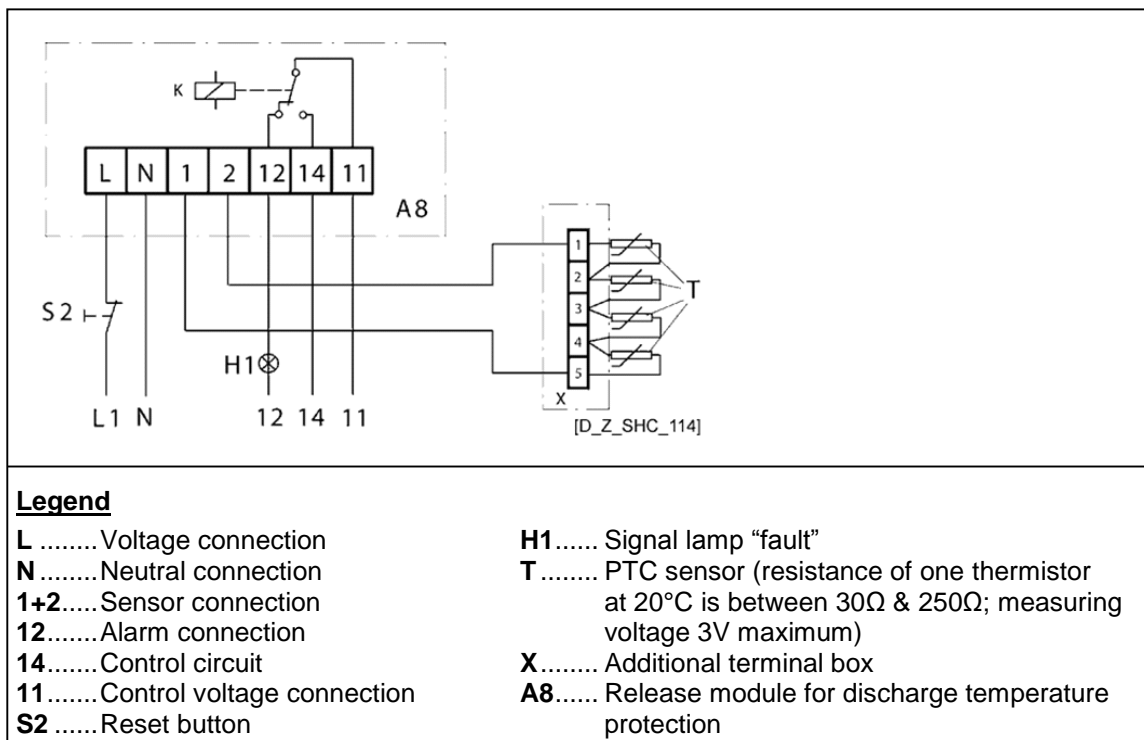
K

L N 1 2 12 14 11

A8

1
2
3
4
5

T

S2

H1

L1 N 12 14 11

X

[D_Z_SHC_114]

**Legend**

**L** ........Voltage connection
**N** ........Neutral connection
**1+2**.....Sensor connection
**12**.......Alarm connection
**14**.......Control circuit
**11**.......Control voltage connection
**S2** ......Reset button

**H1**...... Signal lamp “fault”
**T**........ PTC sensor (resistance of one thermistor at 20°C is between 30Ω & 250Ω; measuring voltage 3V maximum)
**X**........ Additional terminal box
**A8**...... Release module for discharge temperature protection